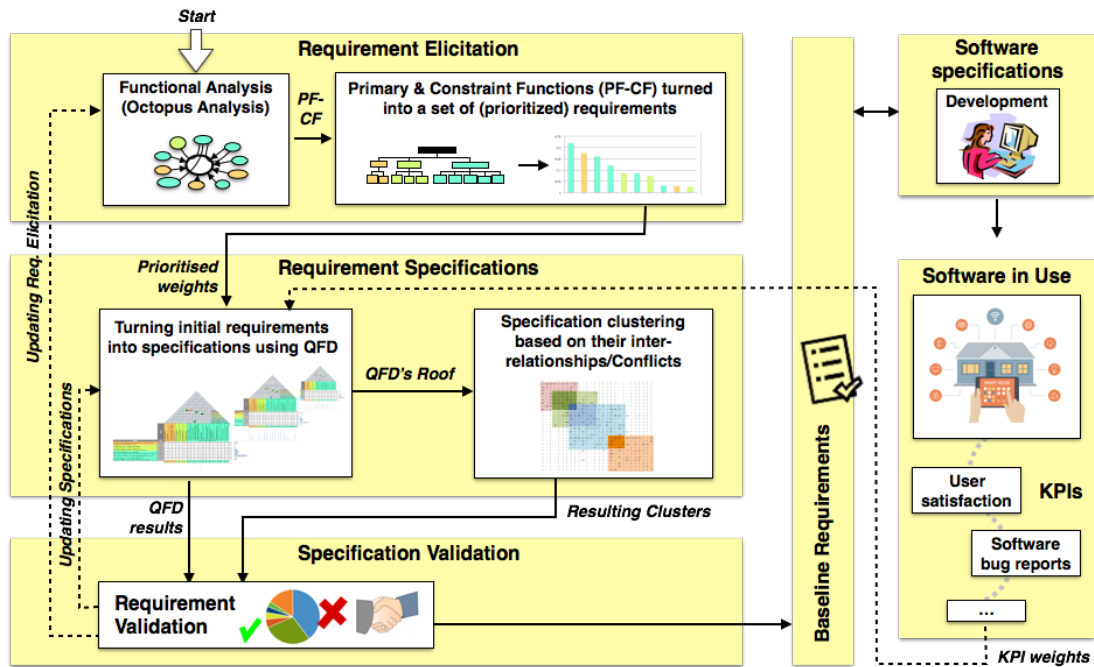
Start

Requirement Elicitation

Functional Analysis (Octopus Analysis)

PF-CF

Primary & Constraint Functions (PF-CF) turned into a set of (prioritized) requirements

Updating Req. Elicitation

Prioritised weights

Requirement Specifications

Turning initial requirements into specifications using QFD

QFD's Roof

Specification clustering based on their inter-relationships/Conflicts

Updating Specifications

QFD results

Resulting Clusters

Specification Validation

Requirement Validation

Baseline Requirements

Software specifications

Development

Software in Use

User satisfaction

KPIs

Software bug reports

...

KPI weights